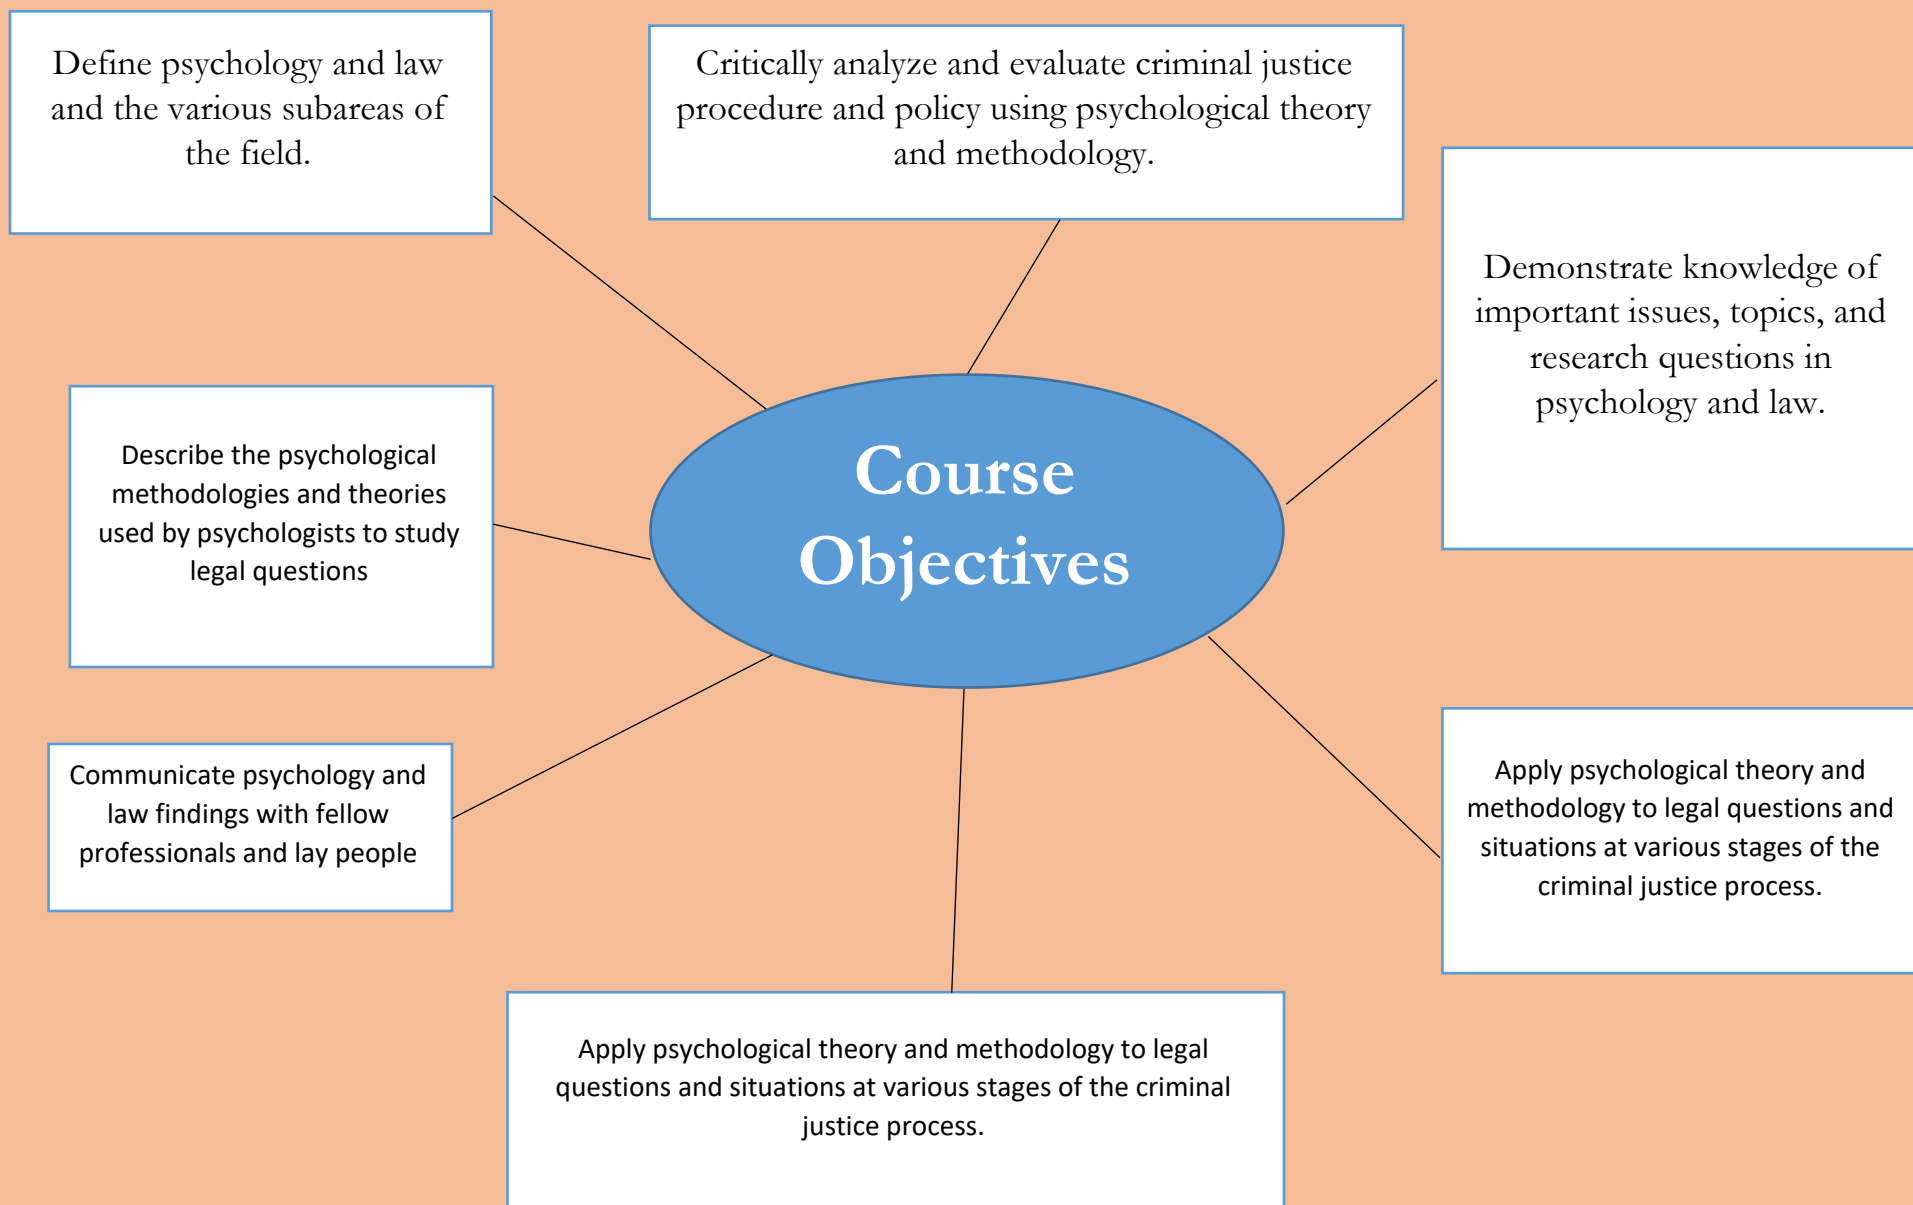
Define psychology and law and the various subareas of the field.

Critically analyze and evaluate criminal justice procedure and policy using psychological theory and methodology.

Demonstrate knowledge of important issues, topics, and research questions in psychology and law.

Describe the psychological methodologies and theories used by psychologists to study legal questions

Course Objectives

Communicate psychology and law findings with fellow professionals and lay people

Apply psychological theory and methodology to legal questions and situations at various stages of the criminal justice process.

Apply psychological theory and methodology to legal questions and situations at various stages of the criminal justice process.